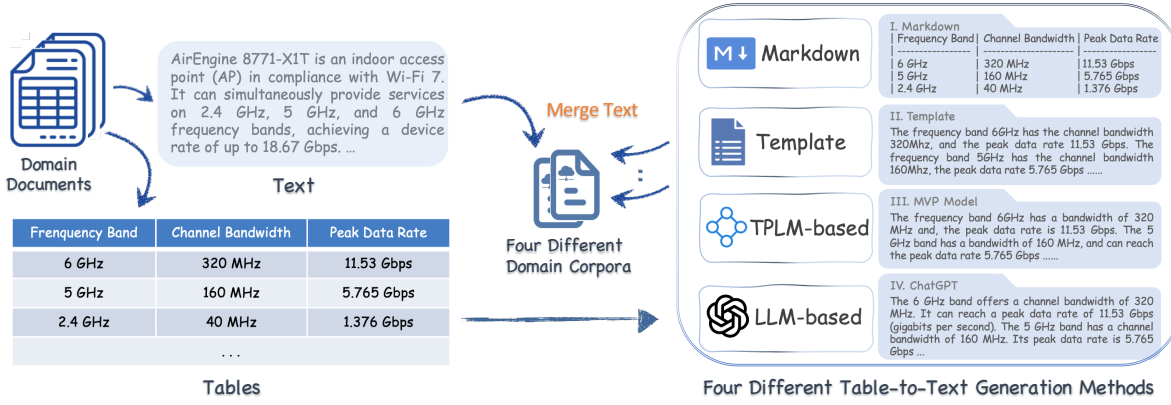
Domain Documents

AirEngine 8771-X1T is an indoor access point (AP) in compliance with Wi-Fi 7. It can simultaneously provide services on 2.4 GHz, 5 GHz, and 6 GHz frequency bands, achieving a device rate of up to 18.67 Gbps. ...

Text

| Frenquency Band | Channel Bandwidth | Peak Data Rate |
|---|---|---|
| 6 GHz | 320 MHz | 11.53 Gbps |
| 5 GHz | 160 MHz | 5.765 Gbps |
| 2.4 GHz | 40 MHz | 1.376 Gbps |
| | ... | |

Tables

Merge Text

Four Different Domain Corpora

Markdown

I. Markdown
| Frequency Band | Channel Bandwidth | Peak Data Rate
| ---------------- | -------------------- | ----------------
| 6 GHz | 320 MHz | 11.53 Gbps
| 5 GHz | 160 MHz | 5.765 Gbps
| 2.4 GHz | 40 MHz | 1.376 Gbps

Template

II. Template
The frequency band 6GHz has the channel bandwidth 320Mhz, and the peak data rate 11.53 Gbps. The frequency band 5GHz has the channel bandwidth 160Mhz, the peak data rate 5.765 Gbps ......

TPLM-based

III. MVP Model
The frequency band 6GHz has a bandwidth of 320 MHz and, the peak data rate is 11.53 Gbps. The 5 GHz band has a bandwidth of 160 MHz, and can reach the peak data rate 5.765 Gbps ......

LLM-based

IV. ChatGPT
The 6 GHz band offers a channel bandwidth of 320 MHz. It can reach a peak data rate of 11.53 Gbps (gigabits per second). The 5 GHz band has a channel bandwidth of 160 MHz. Its peak data rate is 5.765 Gbps ...

Four Different Table-to-Text Generation Methods